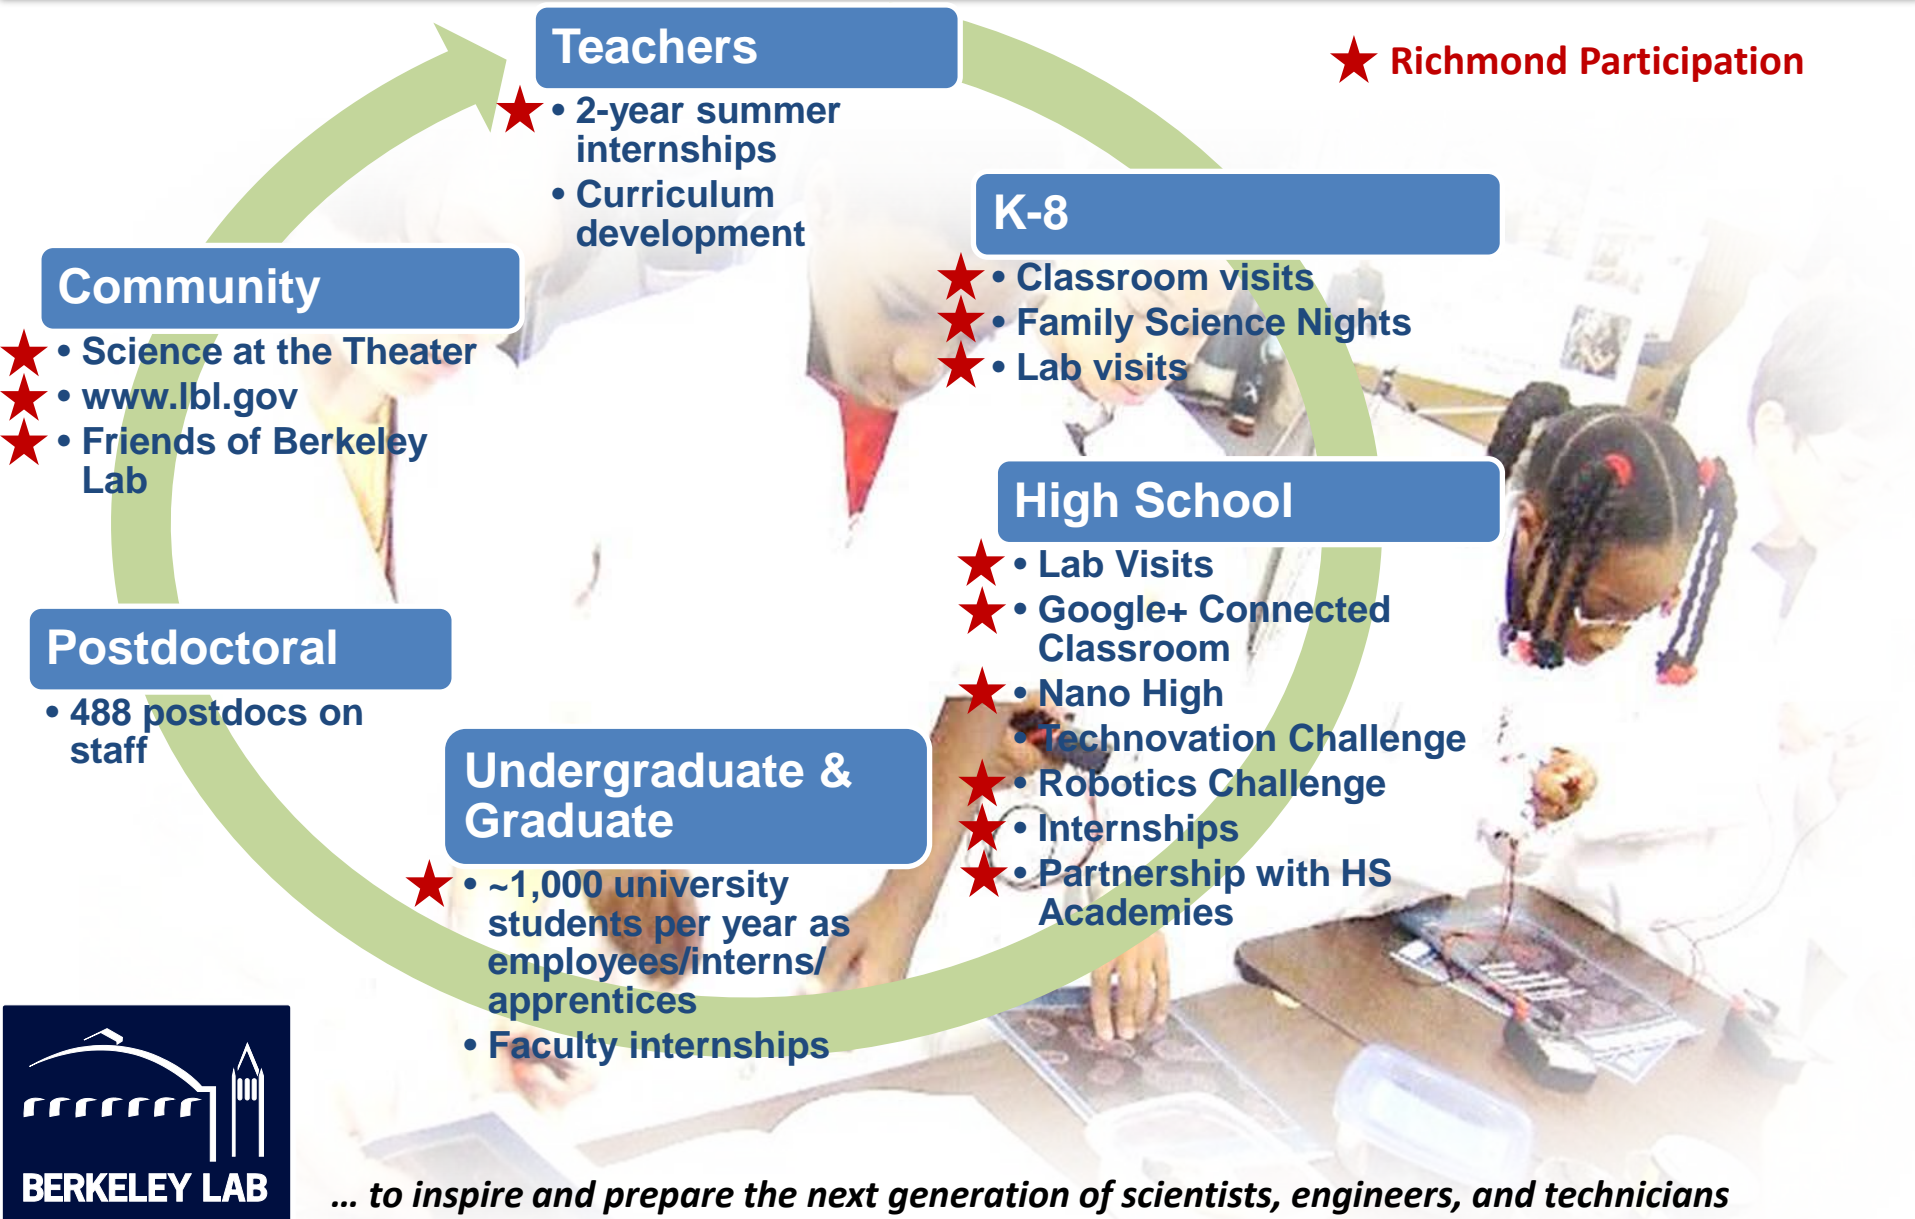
★ Richmond Participation

Teachers

★ • 2-year summer internships
• Curriculum development

K-8

★ • Classroom visits
★ • Family Science Nights
★ • Lab visits

Community

★ • Science at the Theater
★ • www.lbl.gov
★ • Friends of Berkeley Lab

High School

★ • Lab Visits
★ • Google+ Connected Classroom
★ • Nano High
• Technovation Challenge
★ • Robotics Challenge
★ • Internships
★ • Partnership with HS Academies

Postdoctoral

• 488 postdocs on staff

Undergraduate & Graduate

★ • ~1,000 university students per year as employees/interns/ apprentices
• Faculty internships

BERKELEY LAB

… to inspire and prepare the next generation of scientists, engineers, and technicians